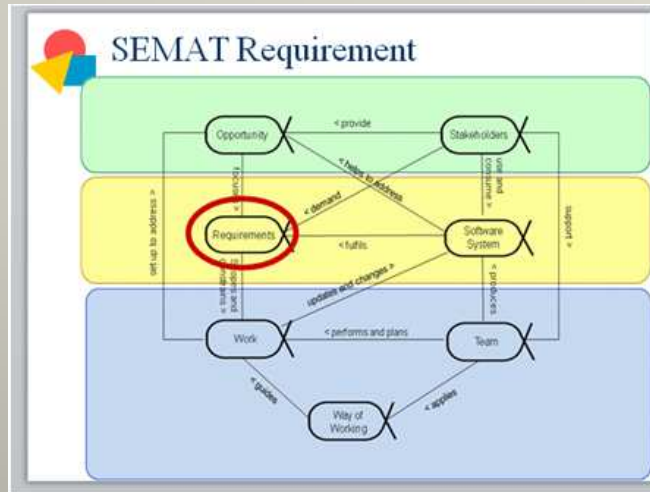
SEMAT Requirement

Opportunity
< provide
Stakeholders
focus >
< helps to address
use and consume >
set up to address >
< demand
support >
Requirements
< fulfils
Software System
scopes and constrains >
updates and changes >
< produces
Work
< performs and plans
Team
< guides
< applies
Way of Working